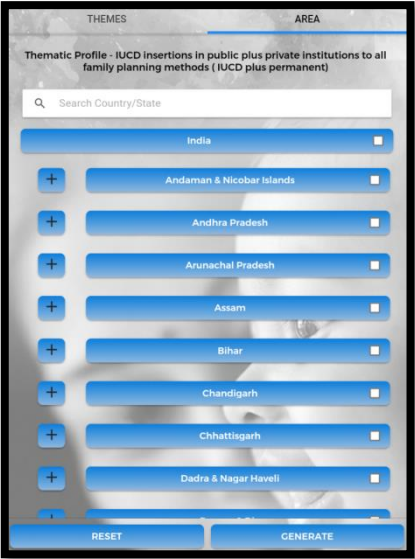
THEMES

AREA

Thematic Profile - IUCD insertions in public plus private institutions to all family planning methods ( IUCD plus permanent)

Search Country/State

India

+ Andaman & Nicobar Islands

+ Andhra Pradesh

+ Arunachal Pradesh

+ Assam

+ Bihar

+ Chandigarh

+ Chhattisgarh

+ Dadra & Nagar Haveli

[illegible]

RESET

GENERATE